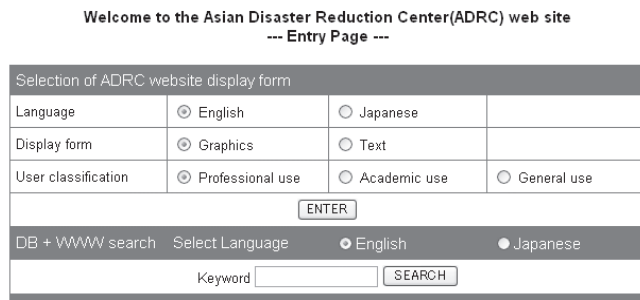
Welcome to the Asian Disaster Reduction Center(ADRC) web site
--- Entry Page ---

Selection of ADRC website display form

| | | | |
|---|---|---|---|
| Language | English | Japanese | |
| Display form | Graphics | Text | |
| User classification | Professional use | Academic use | General use |

ENTER

DB + WWW search Select Language English Japanese

Keyword SEARCH